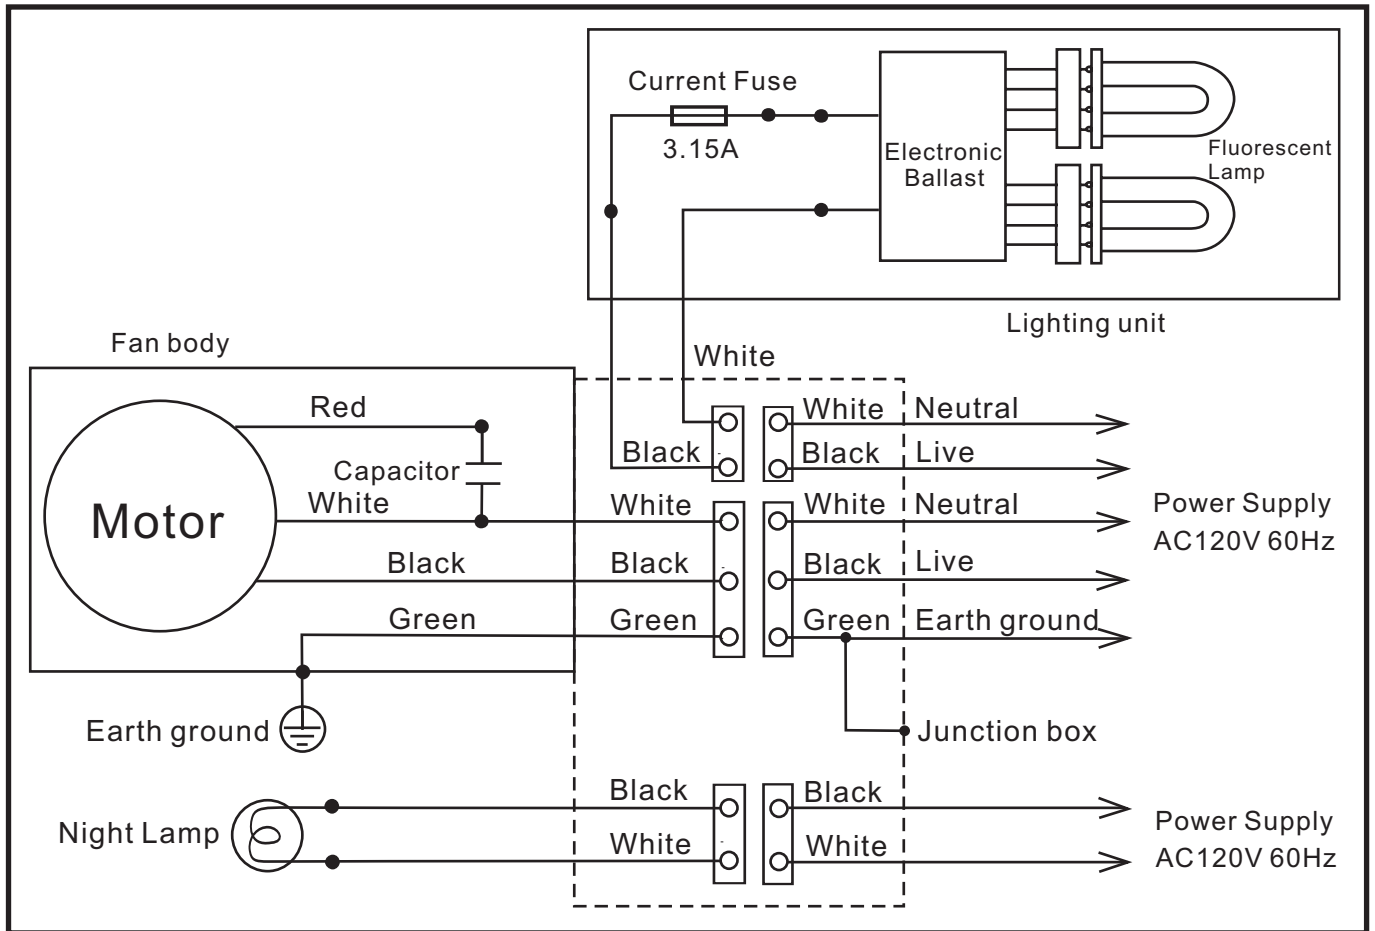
Current Fuse

3.15A

Electronic Ballast

Fluorescent Lamp

Lighting unit

Fan body

White

Red

Capacitor

White

Motor

Black

Green

Earth ground

White

Black

White

Black

Green

White

Black

White

Black

Green

Neutral

Live

Neutral

Live

Earth ground

Power Supply AC120V 60Hz

Junction box

Night Lamp

Black

White

Black

White

Power Supply AC120V 60Hz